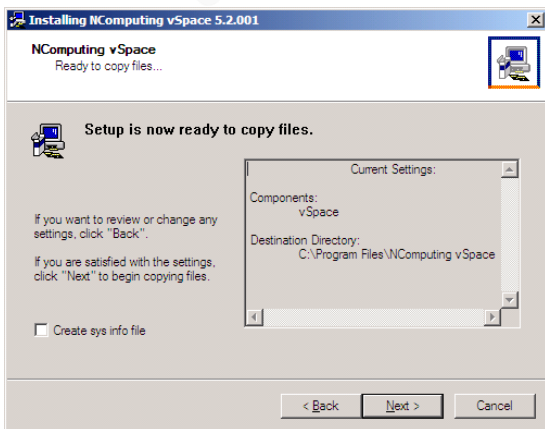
Installing NComputing vSpace 5.2.001

NComputing vSpace
Ready to copy files...

Setup is now ready to copy files.

If you want to review or change any settings, click "Back".

If you are satisfied with the settings, click "Next" to begin copying files.

Current Settings:

Components:
vSpace

Destination Directory:
C:\Program Files\NComputing vSpace

Create sys info file

< Back

Next >

Cancel